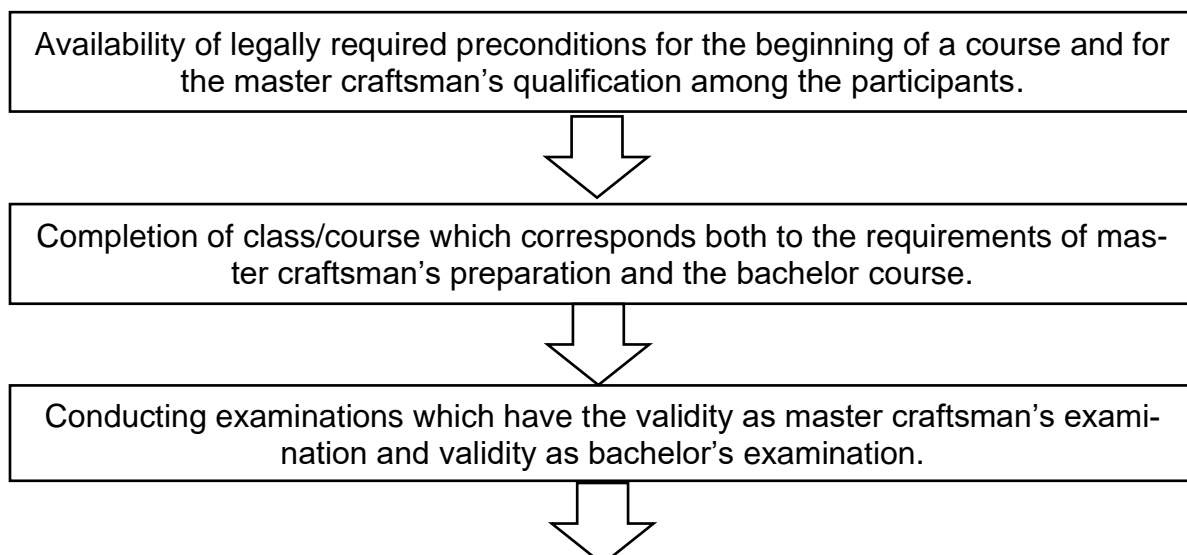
Availability of legally required preconditions for the beginning of a course and for the master craftsman's qualification among the participants.

Completion of class/course which corresponds both to the requirements of master craftsman's preparation and the bachelor course.

Conducting examinations which have the validity as master craftsman's examination and validity as bachelor's examination.